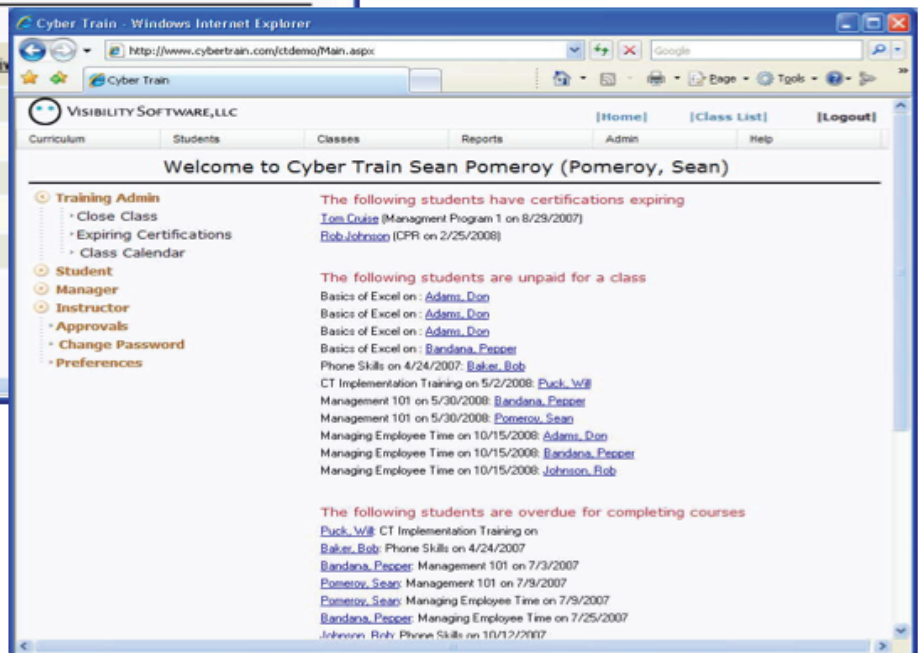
Cyber Train - Windows Internet Explorer

http://www.cybertrain.com/ctdemo/Main.aspx

Google

Cyber Train

Page Tools

VISIBILITY SOFTWARE, LLC

[Home] [Class List] [Logout]

Curriculum | Students | Classes | Reports | Admin | Help

Welcome to Cyber Train Sean Pomeroy (Pomeroy, Sean)

Training Admin
Close Class
Expiring Certifications
Class Calendar
Student
Manager
Instructor
Approvals
Change Password
Preferences

The following students have certifications expiring

Tom Cruise (Managment Program 1 on 8/29/2007)
Rob Johnson (CPR on 2/25/2008)

The following students are unpaid for a class

Basics of Excel on : Adams, Don
Basics of Excel on : Adams, Don
Basics of Excel on : Adams, Don
Basics of Excel on : Bandana, Pepper
Phone Skills on 4/24/2007: Baker, Bob
CT Implementation Training on 5/2/2008: Puck, Will
Management 101 on 5/30/2008: Bandana, Pepper
Management 101 on 5/30/2008: Pomeroy, Sean
Managing Employee Time on 10/15/2008: Adams, Don
Managing Employee Time on 10/15/2008: Bandana, Pepper
Managing Employee Time on 10/15/2008: Johnson, Rob

The following students are overdue for completing courses

Puck, Will: CT Implementation Training on
Baker, Bob: Phone Skills on 4/24/2007
Bandana, Pepper: Management 101 on 7/3/2007
Pomeroy, Sean: Management 101 on 7/9/2007
Pomeroy, Sean: Managing Employee Time on 7/9/2007
Bandana, Pepper: Managing Employee Time on 7/25/2007
Johnson, Rob: Phone Skills on 10/12/2007